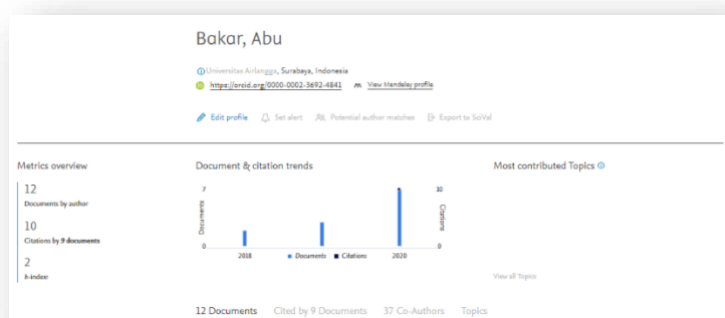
Bakar, Abu

Universitas Airlangga, Surabaya, Indonesia

https://orcid.org/0000-0002-3692-4841 View Mendeley profile

Edit profile Set alert Potential author matches Export to SciVal

Metrics overview

12
Documents by author

10
Citations by 9 documents

2
h-index

Document & citation trends

7
0
Documents
10
0
Citations
2018
2020
Documents Citations

Most contributed Topics

View all Topics

12 Documents Cited by 9 Documents 37 Co-Authors Topics